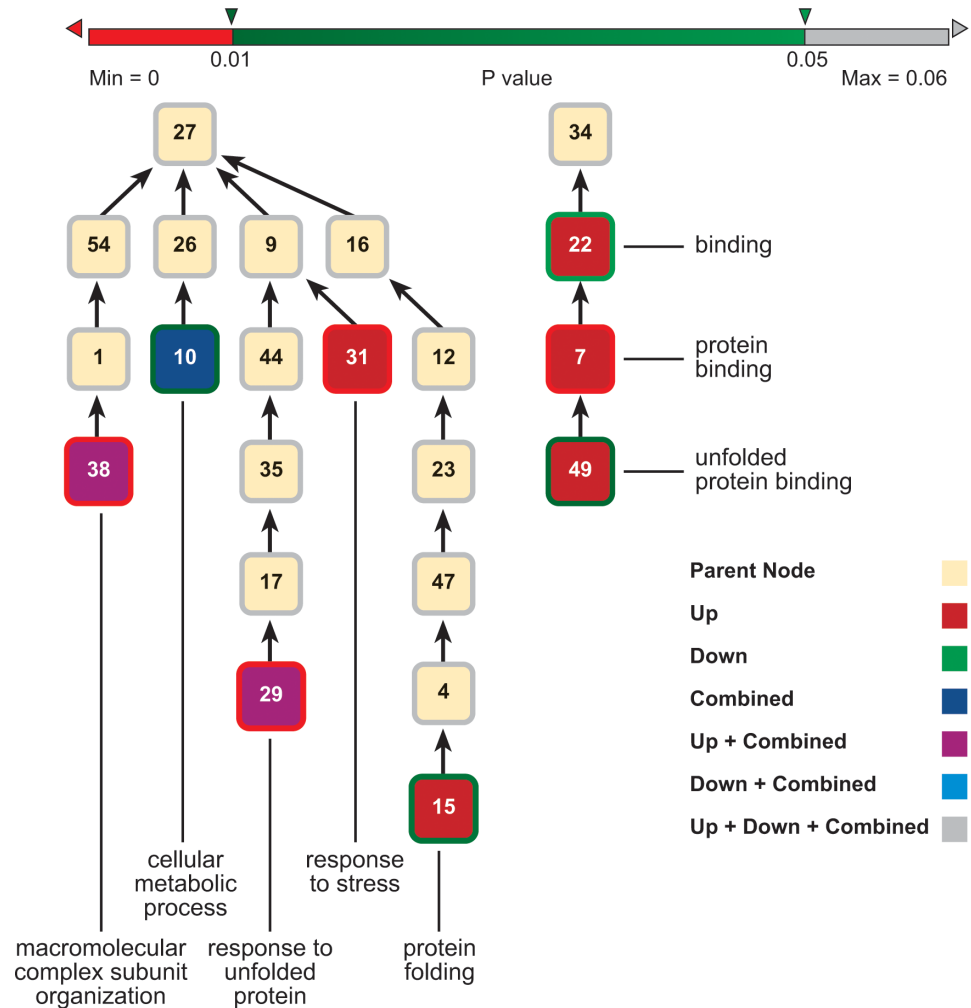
0.01
0.05
Min = 0
P value
Max = 0.06

27
54
26
9
16
1
10
44
31
12
38
35
23
17
47
29
4
15

34
22
binding
7
protein binding
49
unfolded protein binding

Parent Node
Up
Down
Combined
Up + Combined
Down + Combined
Up + Down + Combined

cellular metabolic process
response to stress
macromolecular complex subunit organization
response to unfolded protein
protein folding